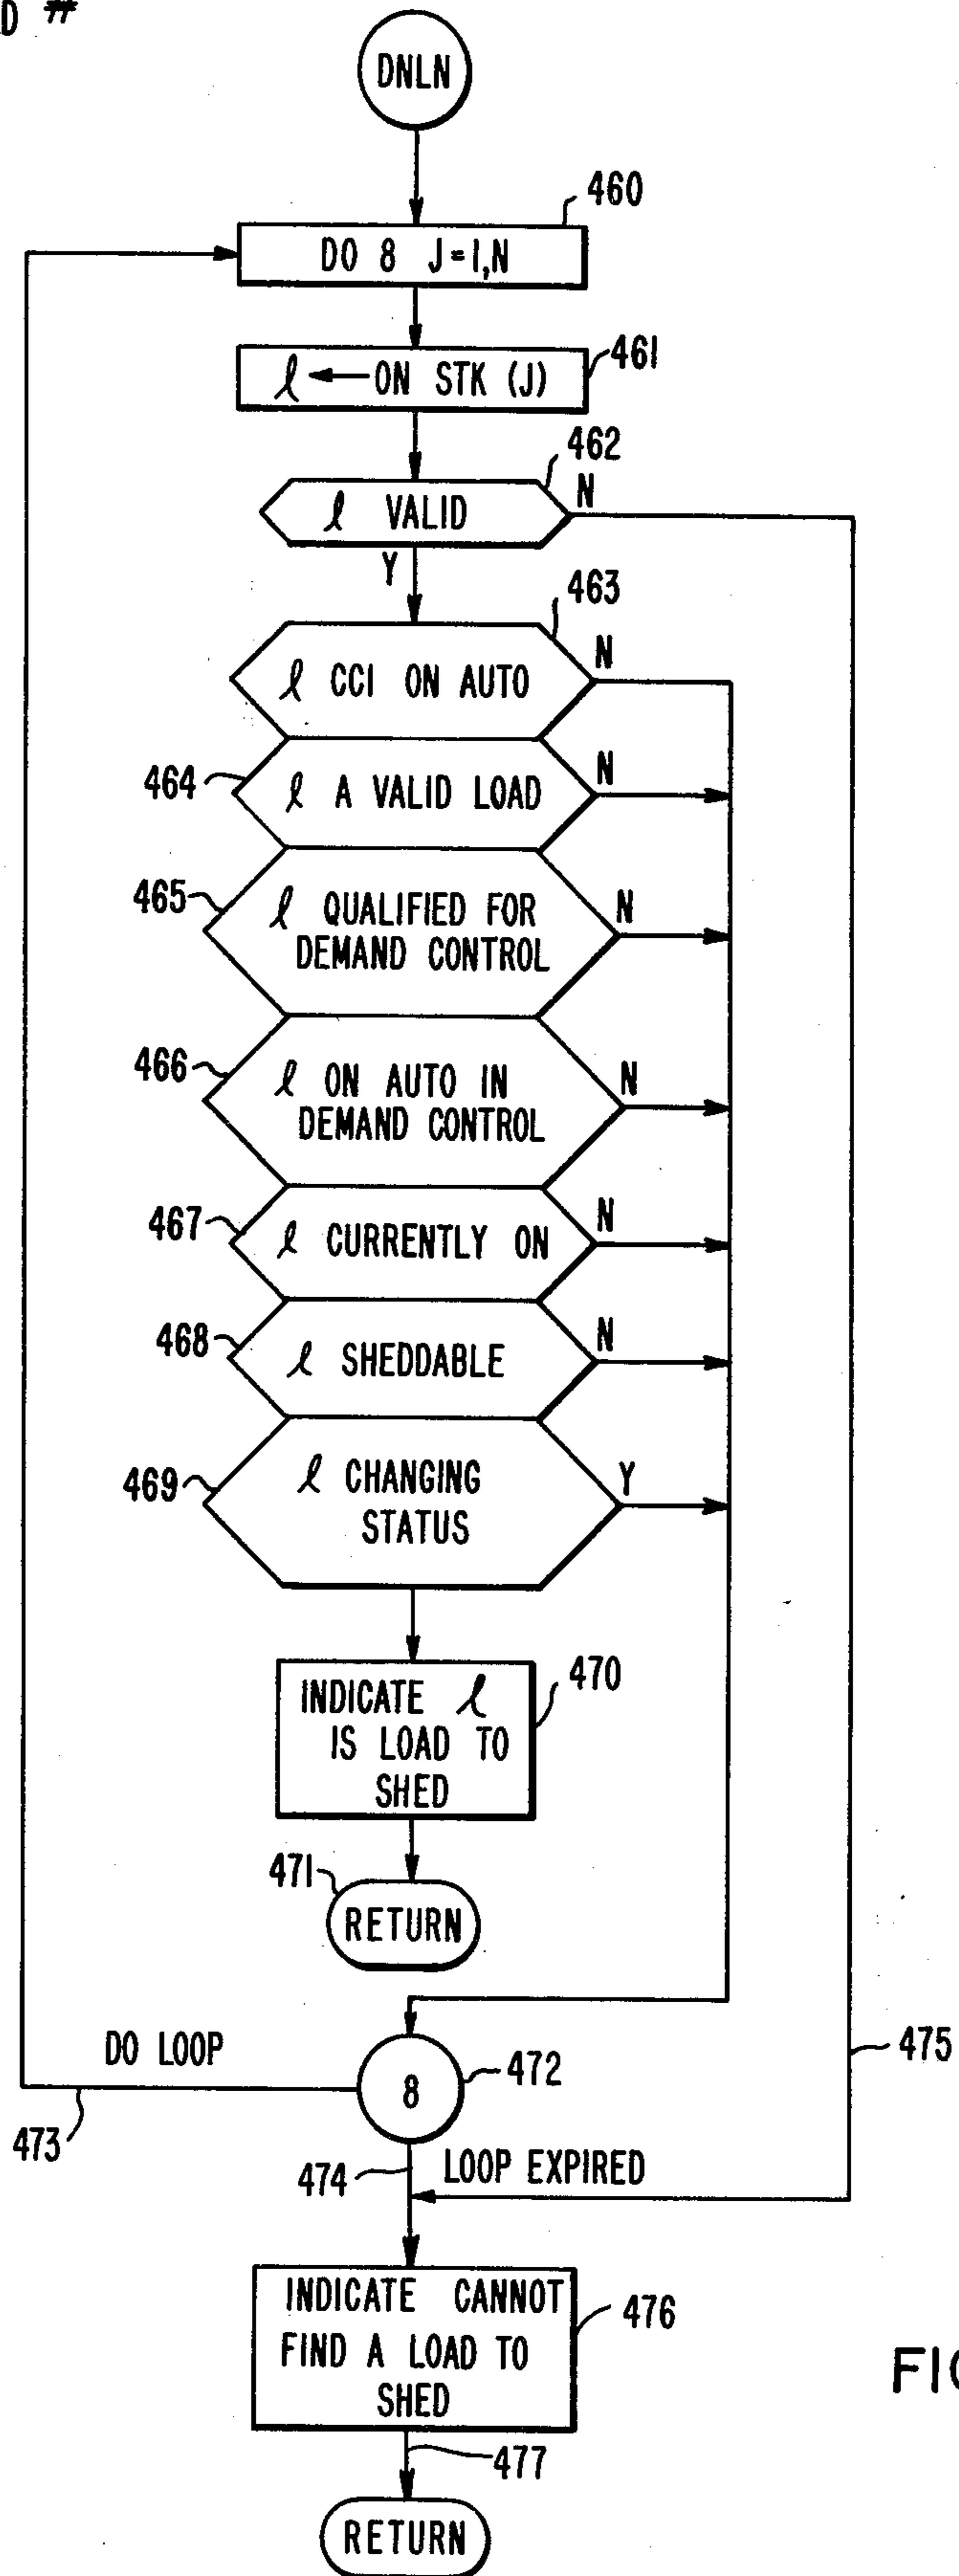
D #

DNLN

460

DO 8 J=1,N

461

$\ell$ ← ON STK (J)

462

$\ell$ VALID

N

Y

463

$\ell$ CCI ON AUTO

N

464

$\ell$ A VALID LOAD

N

465

$\ell$ QUALIFIED FOR DEMAND CONTROL

N

466

$\ell$ ON AUTO IN DEMAND CONTROL

N

467

$\ell$ CURRENTLY ON

N

468

$\ell$ SHEDDABLE

N

469

$\ell$ CHANGING STATUS

Y

INDICATE $\ell$ IS LOAD TO SHED

470

471

RETURN

DO LOOP

8

472

475

473

474

LOOP EXPIRED

INDICATE CANNOT FIND A LOAD TO SHED

476

FI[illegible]

477

RETURN